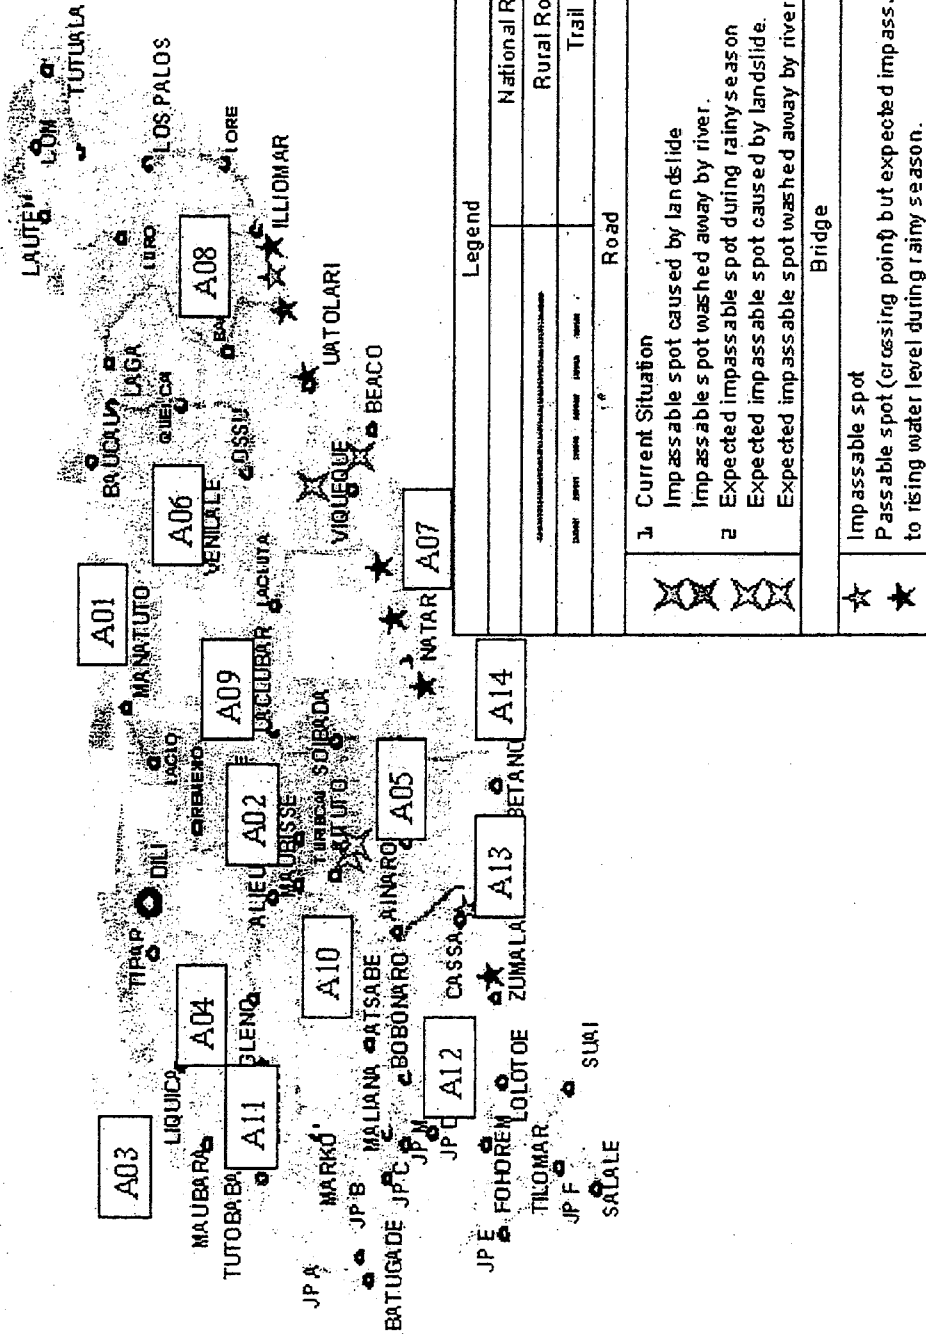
Legend

Road

National R

Rural Ro

Trail

1 Current Situation
Impassable spot caused by landslide
Impassable spot washed away by river.

2 Expected impassable spot during rainy season
Expected impassable spot caused by landslide.
Expected impassable spot washed away by river

Bridge

Impassable spot
Passable spot (crossing point) but expected impass. to rising water level during rainy season.

A01
A02
A03
A04
A05
A06
A07
A08
A09
A10
A11
A12
A13
A14

LAUTEM
LOM
TUTUALA
LOS PALOS
IORE
ILLIOMAR
LURO
LAGA
BA
BAUCAU
QUELICAI
OSSU
UATOLARI
BEACO
VIQUEQUE
VENILALE
LACLUTA
MANATUTO
NATARBORA
LACLUBAR
LACIO
REMEXIO
SOIBADA
TURISCAI
AILEU
MAUBISSE
ALAS
DILI
TIBAR
AINARO
BETANO
CASSA
ZUMALAI
ATSABE
BOBONARO
MALIANA
GLENO
LIQUICA
MAUBARA
TUTOBABA
MARKO
JP A
JP B
JP C
JP M
JP D
JP E
JP F
BATUGADE
FOHOREM
LOLOTOE
TILOMAR
SALALE
SUAI